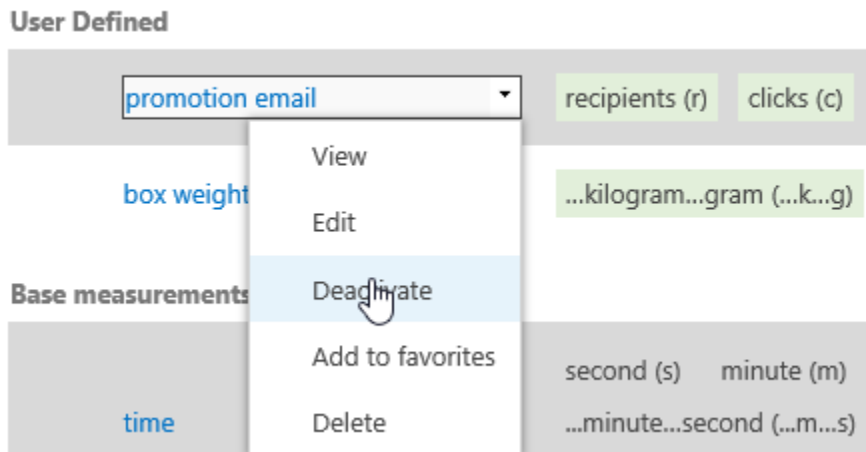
User Defined

promotion email

recipients (r)

clicks (c)

View

Edit

box weight

...kilogram...gram (...k...g)

Deactivate

Base measurements

Add to favorites

second (s)

minute (m)

time

Delete

...minute...second (...m...s)